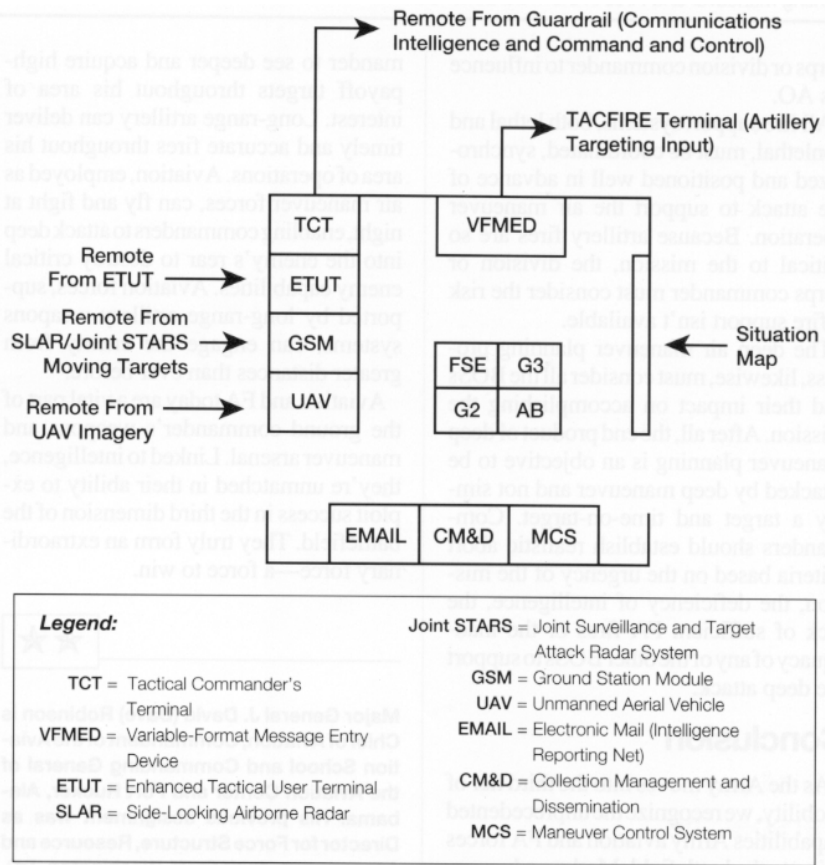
Remote From Guardrail (Communications Intelligence and Command and Control)

TACFIRE Terminal (Artillery Targeting Input)

TCT

VFMED

Remote From ETUT

ETUT

Remote From SLAR/Joint STARS Moving Targets

GSM

Situation Map

FSE

G3

G2

AB

Remote From UAV Imagery

UAV

EMAIL

CM&D

MCS

Legend:

TCT = Tactical Commander's Terminal

VFMED = Variable-Format Message Entry Device

ETUT = Enhanced Tactical User Terminal

SLAR = Side-Looking Airborne Radar

Joint STARS = Joint Surveillance and Target Attack Radar System

GSM = Ground Station Module

UAV = Unmanned Aerial Vehicle

EMAIL = Electronic Mail (Intelligence Reporting Net)

CM&D = Collection Management and Dissemination

MCS = Maneuver Control System